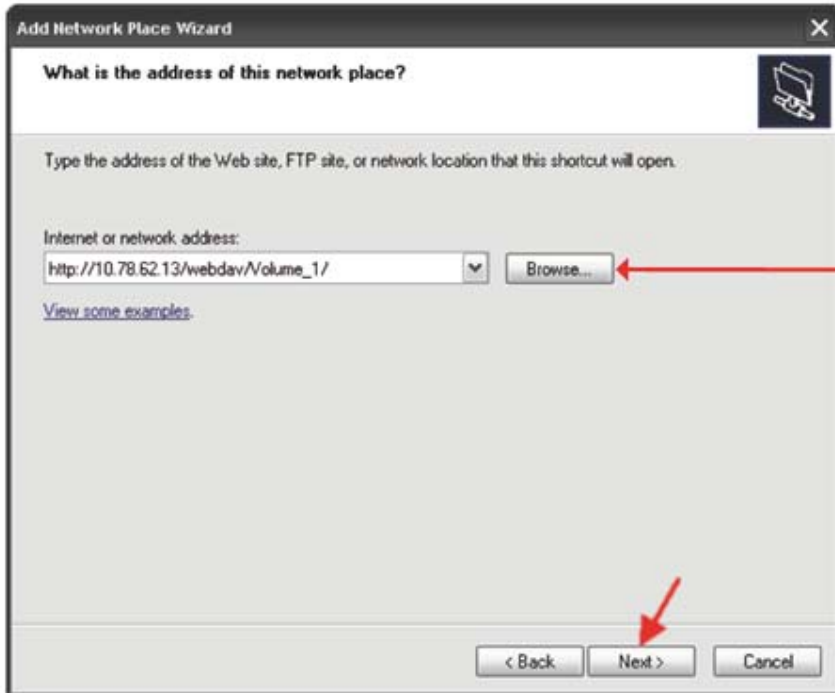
Add Network Place Wizard

What is the address of this network place?

Type the address of the Web site, FTP site, or network location that this shortcut will open.

Internet or network address:

http://10.78.62.13/webdav/Volume_1/

Browse...

View some examples.

< Back

Next >

Cancel